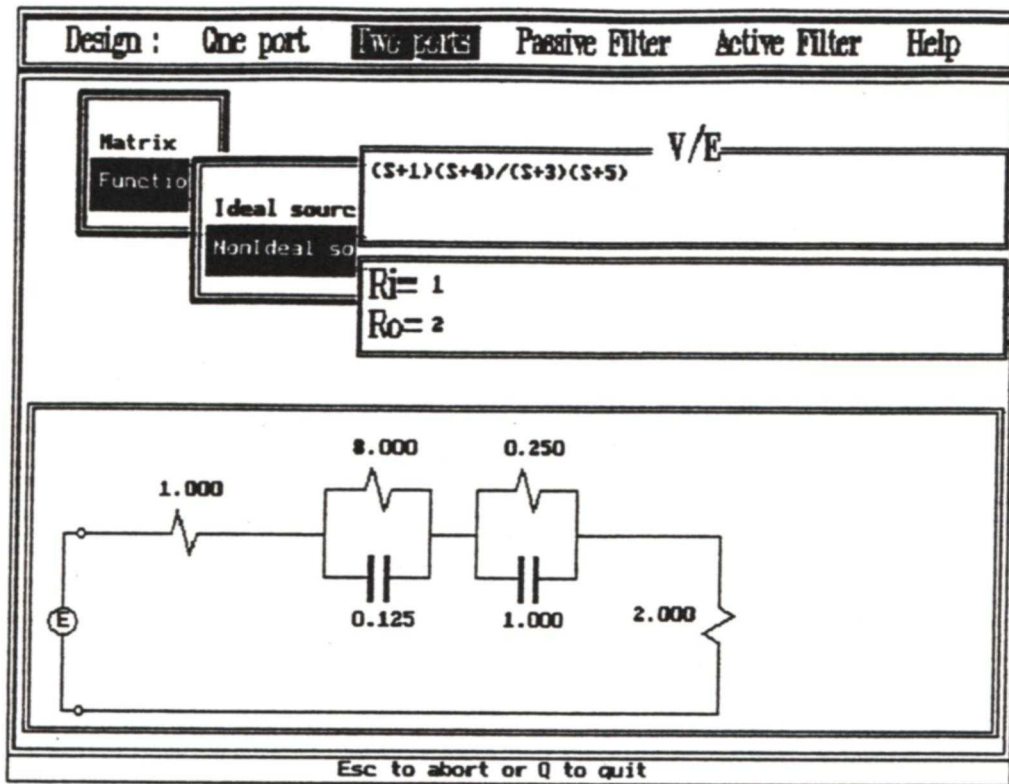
Design : One port Two ports Passive Filter Active Filter Help

Matrix
Functio

Ideal sourc
NonIdeal so

V/E
(S+1)(S+4)/(S+3)(S+5)

Ri= 1
Ro= 2

8.000
0.250
1.000
E
0.125
1.000
2.000

Esc to abort or Q to quit